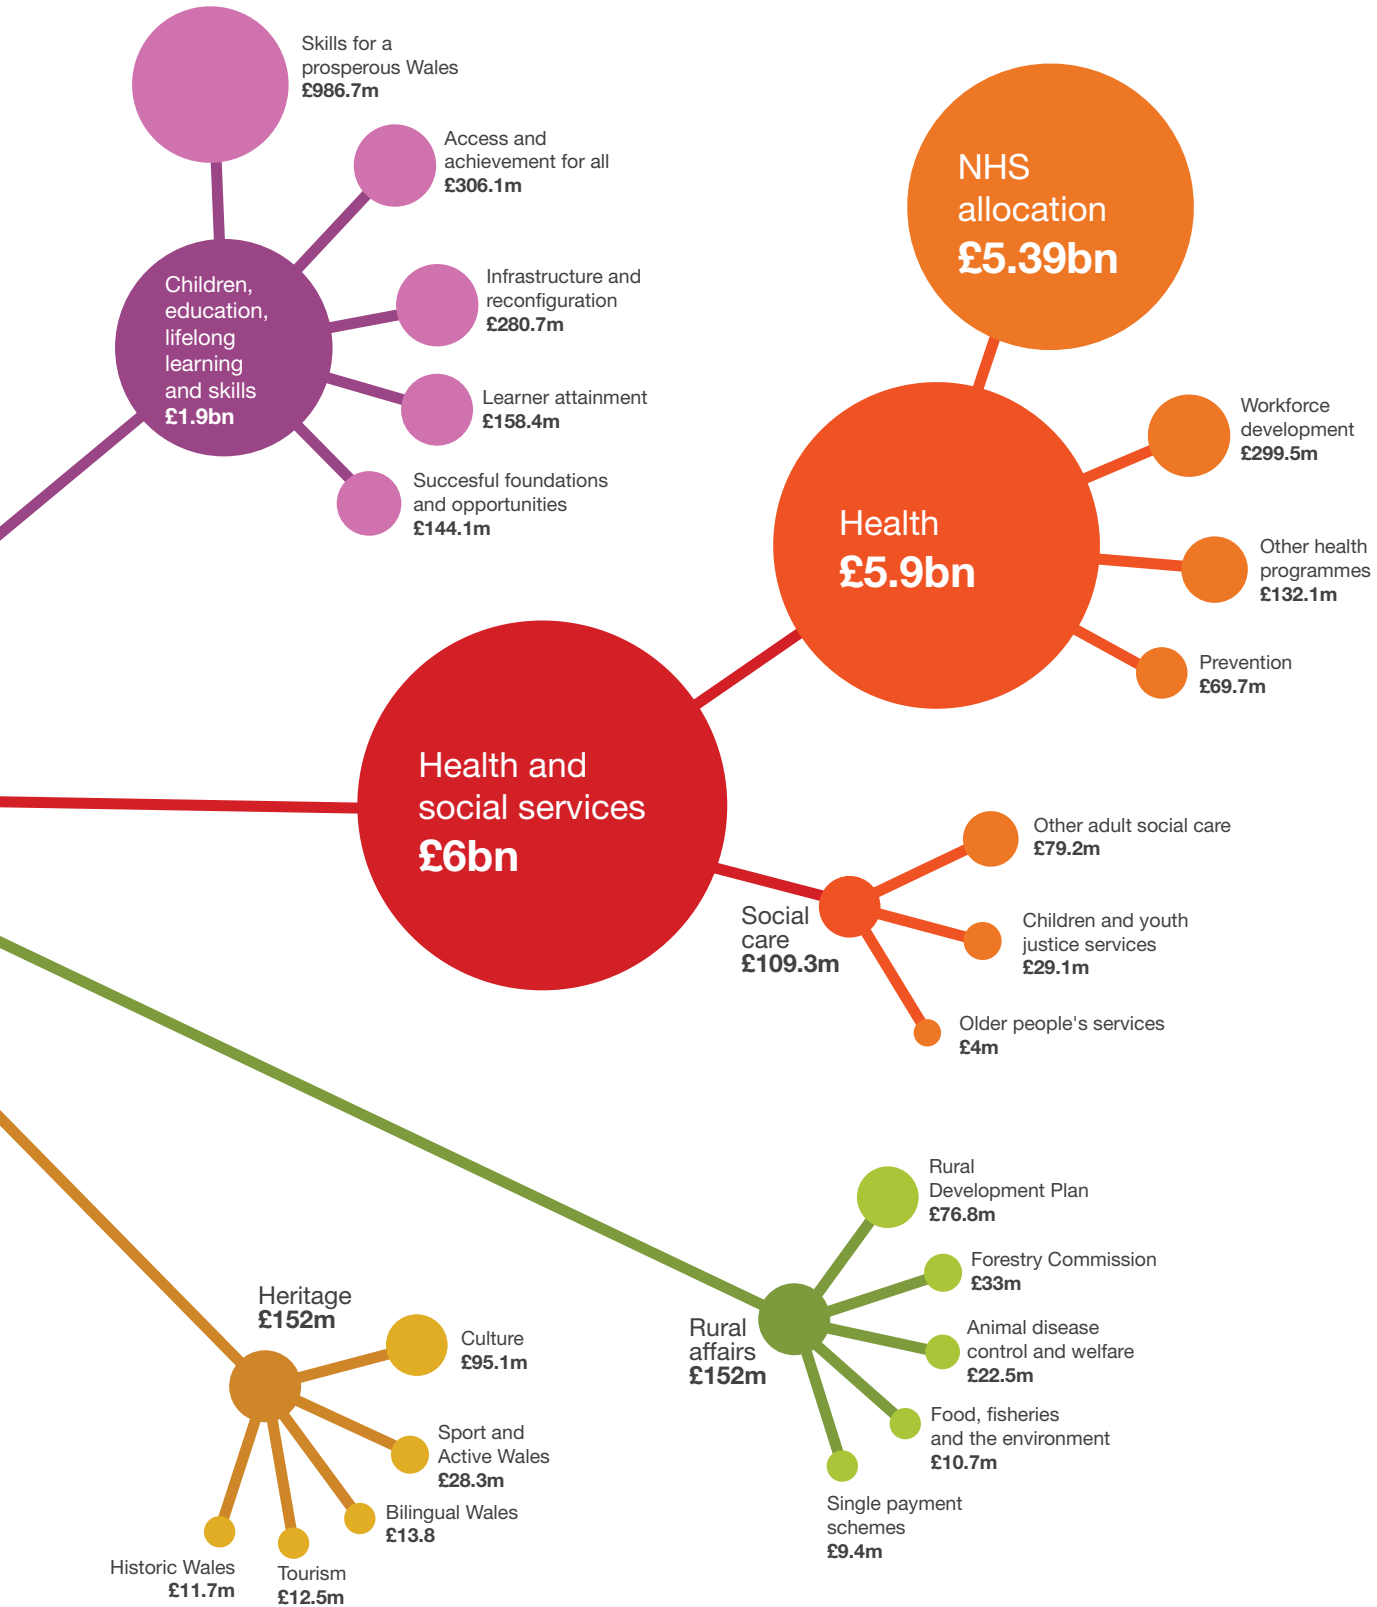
Skills for a prosperous Wales
**£986.7m**

Access and achievement for all
**£306.1m**

Children, education, lifelong learning and skills
**£1.9bn**

Infrastructure and reconfiguration
**£280.7m**

Learner attainment
**£158.4m**

Succesful foundations and opportunities
**£144.1m**

NHS allocation
**£5.39bn**

Health
**£5.9bn**

Workforce development
**£299.5m**

Other health programmes
**£132.1m**

Prevention
**£69.7m**

Health and social services
**£6bn**

Other adult social care
**£79.2m**

Social care
**£109.3m**

Children and youth justice services
**£29.1m**

Older people's services
**£4m**

Rural Development Plan
**£76.8m**

Forestry Commission
**£33m**

Heritage
**£152m**

Culture
**£95.1m**

Rural affairs
**£152m**

Animal disease control and welfare
**£22.5m**

Sport and Active Wales
**£28.3m**

Food, fisheries and the environment
**£10.7m**

Bilingual Wales
**£13.8**

Single payment schemes
**£9.4m**

Historic Wales
**£11.7m**

Tourism
**£12.5m**